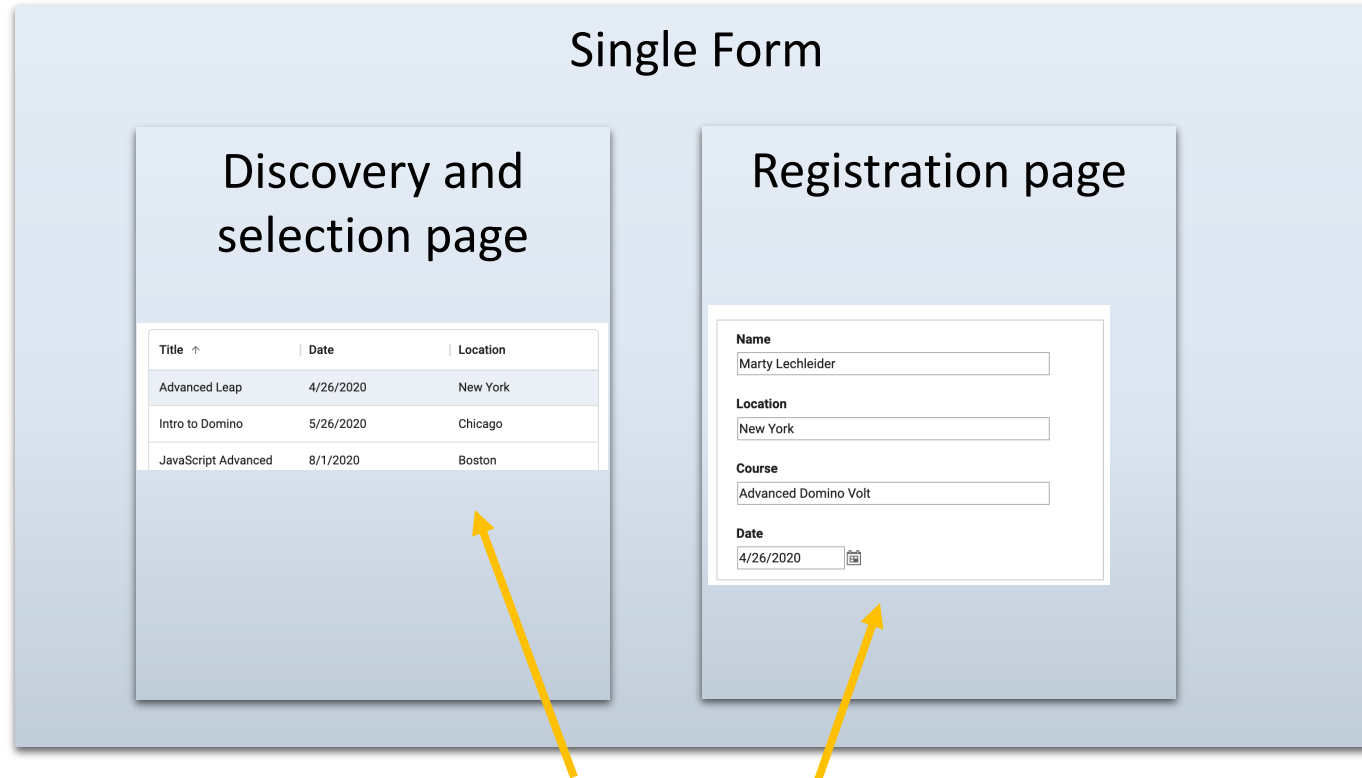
Single Form

Discovery and selection page

| Title ↑ | Date | Location |
|---|---|---|
| Advanced Leap | 4/26/2020 | New York |
| Intro to Domino | 5/26/2020 | Chicago |
| JavaScript Advanced | 8/1/2020 | Boston |

Registration page

Name
Marty Lechleider

Location
New York

Course
Advanced Domino Volt

Date
4/26/2020